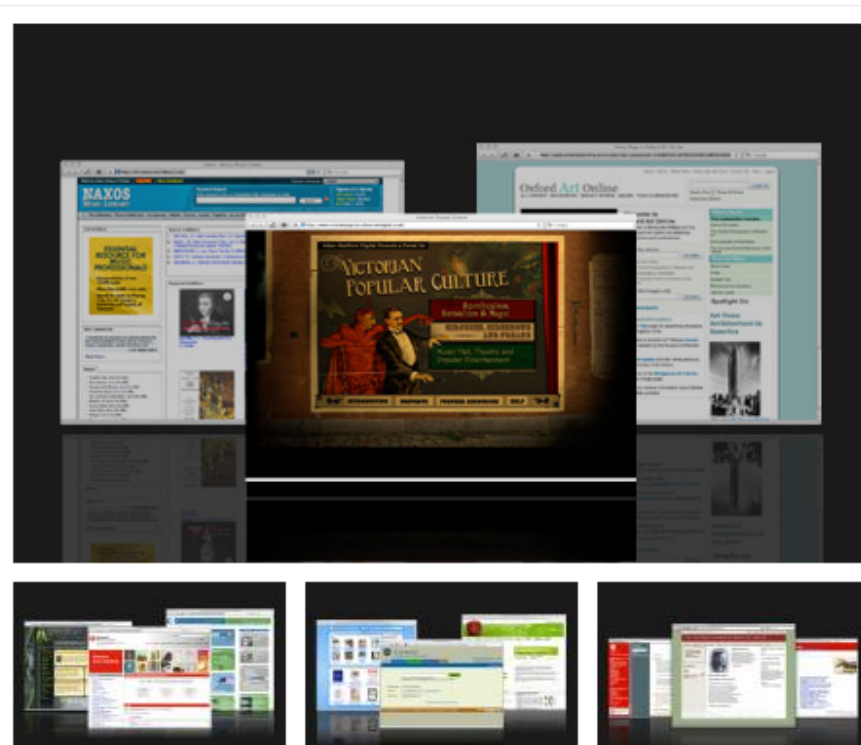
NAXOS
Music Library

Oxford Art Online

Victorian Popular Culture

Spiritualism, Sensation & Magic

Music Hall, Theatre and Popular Entertainment

ESSENTIAL RESOURCE FOR MUSIC PROFESSIONALS

Spotlight On

Art Deco Architecture in America